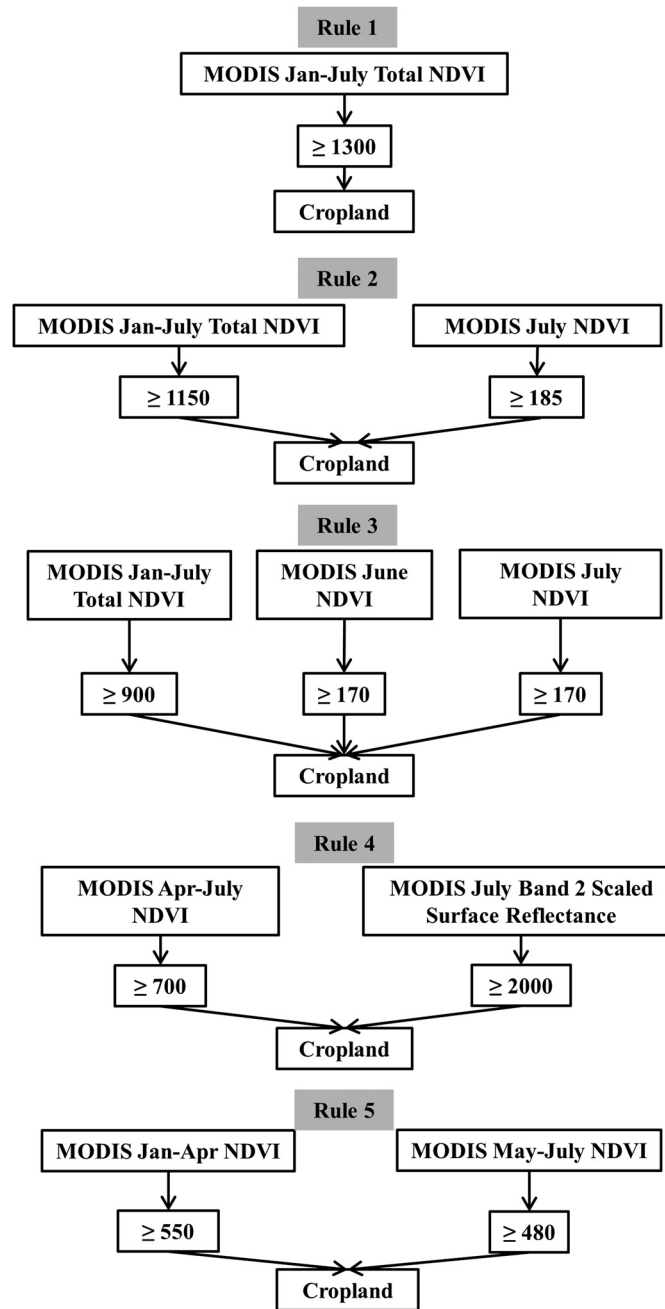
Rule 1

MODIS Jan-July Total NDVI

$\geq 1300$

Cropland

Rule 2

MODIS Jan-July Total NDVI

MODIS July NDVI

$\geq 1150$

$\geq 185$

Cropland

Rule 3

MODIS Jan-July Total NDVI

MODIS June NDVI

MODIS July NDVI

$\geq 900$

$\geq 170$

$\geq 170$

Cropland

Rule 4

MODIS Apr-July NDVI

MODIS July Band 2 Scaled Surface Reflectance

$\geq 700$

$\geq 2000$

Cropland

Rule 5

MODIS Jan-Apr NDVI

MODIS May-July NDVI

$\geq 550$

$\geq 480$

Cropland